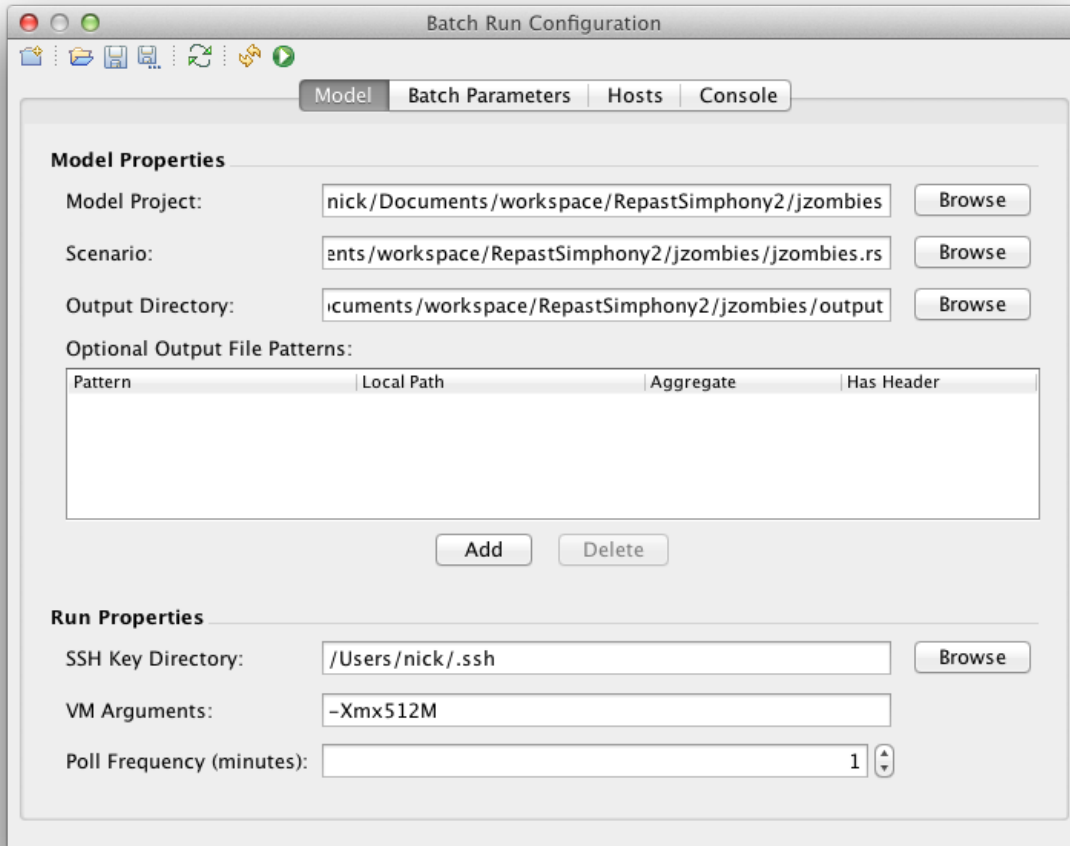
Batch Run Configuration

Model | Batch Parameters | Hosts | Console

Model Properties

Model Project: nick/Documents/workspace/RepastSimphony2/jzombies Browse

Scenario: ents/workspace/RepastSimphony2/jzombies/jzombies.rs Browse

Output Directory: ocuments/workspace/RepastSimphony2/jzombies/output Browse

Optional Output File Patterns:

| Pattern | Local Path | Aggregate | Has Header |
|---|---|---|---|

Add Delete

Run Properties

SSH Key Directory: /Users/nick/.ssh Browse

VM Arguments: -Xmx512M

Poll Frequency (minutes): 1